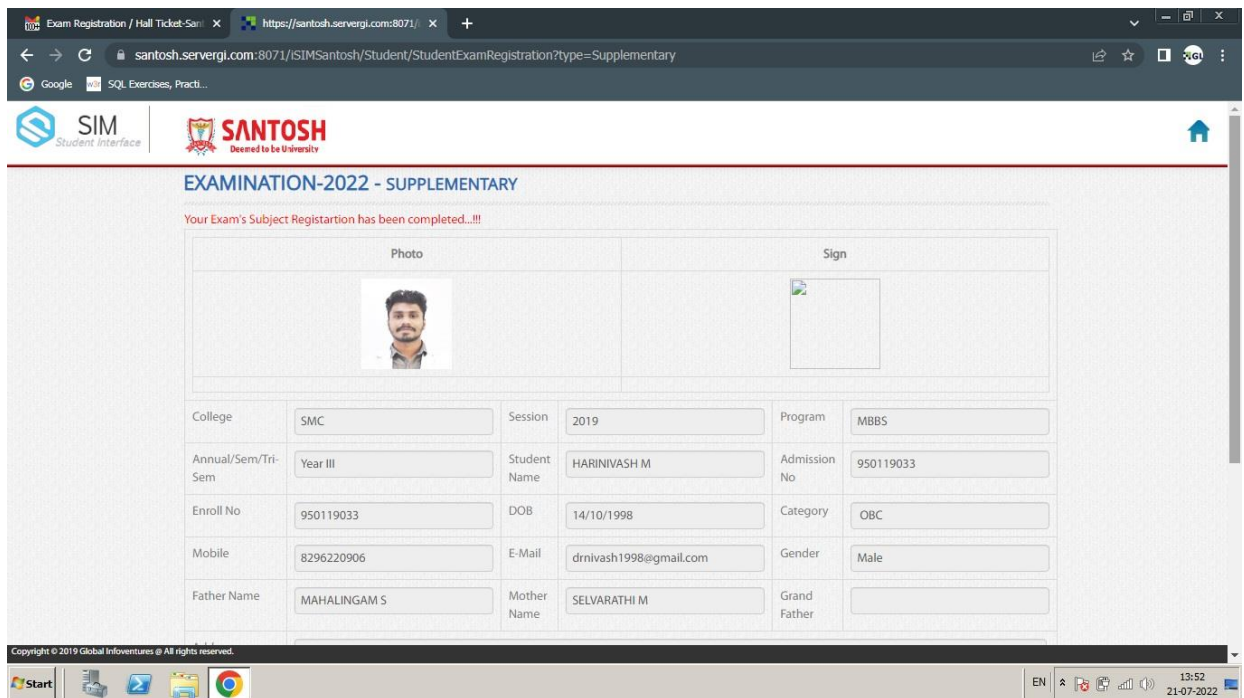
Exam Registration / Hall Ticket-Sant ×   https://santosh.servergi.com:8071/ ×   +

santosh.servergi.com:8071/iSIMSantosh/Student/StudentExamRegistration?type=Supplementary

Google   SQL Exercises, Practi...

SIM Student Interface

SANTOSH Deemed to be University

EXAMINATION-2022 - SUPPLEMENTARY

Your Exam's Subject Registartion has been completed...!!!

| Photo | Sign |
|---|---|

| College | SMC | Session | 2019 | Program | MBBS |
|---|---|---|---|---|---|
| Annual/Sem/Tri-Sem | Year III | Student Name | HARINIVASH M | Admission No | 950119033 |
| Enroll No | 950119033 | DOB | 14/10/1998 | Category | OBC |
| Mobile | 8296220906 | E-Mail | drnivash1998@gmail.com | Gender | Male |
| Father Name | MAHALINGAM S | Mother Name | SELVARATHI M | Grand Father | |

Copyright © 2019 Global Infoventures @ All rights reserved.

Start

EN   13:52 21-07-2022